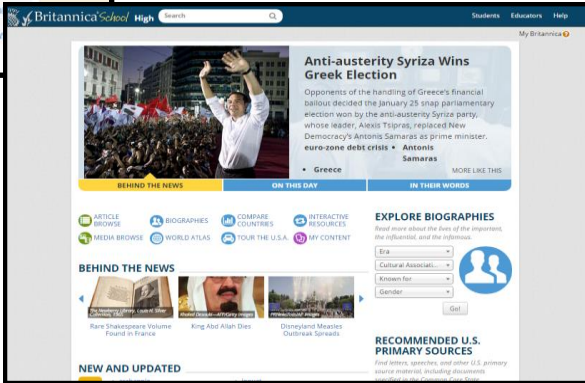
Britannica School High

Search

Students Educators Help

My Britannica

Anti-austerity Syriza Wins Greek Election

Opponents of the handling of Greece's financial bailout decided the January 25 snap parliamentary election won by the anti-austerity Syriza party, whose leader, Alexis Tsipras, replaced New Democracy's Antonis Samaras as prime minister.

euro-zone debt crisis • Antonis Samaras

• Greece

MORE LIKE THIS

BEHIND THE NEWS

ON THIS DAY

IN THEIR WORDS

ARTICLE BROWSE

BIOGRAPHIES

COMPARE COUNTRIES

INTERACTIVE RESOURCES

MEDIA BROWSE

WORLD ATLAS

TOUR THE U.S.A.

MY CONTENT

BEHIND THE NEWS

Rare Shakespeare Volume Found in France

King Abd Allah Dies

Disneyland Measles Outbreak Spreads

NEW AND UPDATED

EXPLORE BIOGRAPHIES

Read more about the lives of the important, the influential, and the infamous.

Era

Cultural Associati...

Known for

Gender

Go!

RECOMMENDED U.S. PRIMARY SOURCES

Find letters, speeches, and other U.S. primary source material, including documents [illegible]